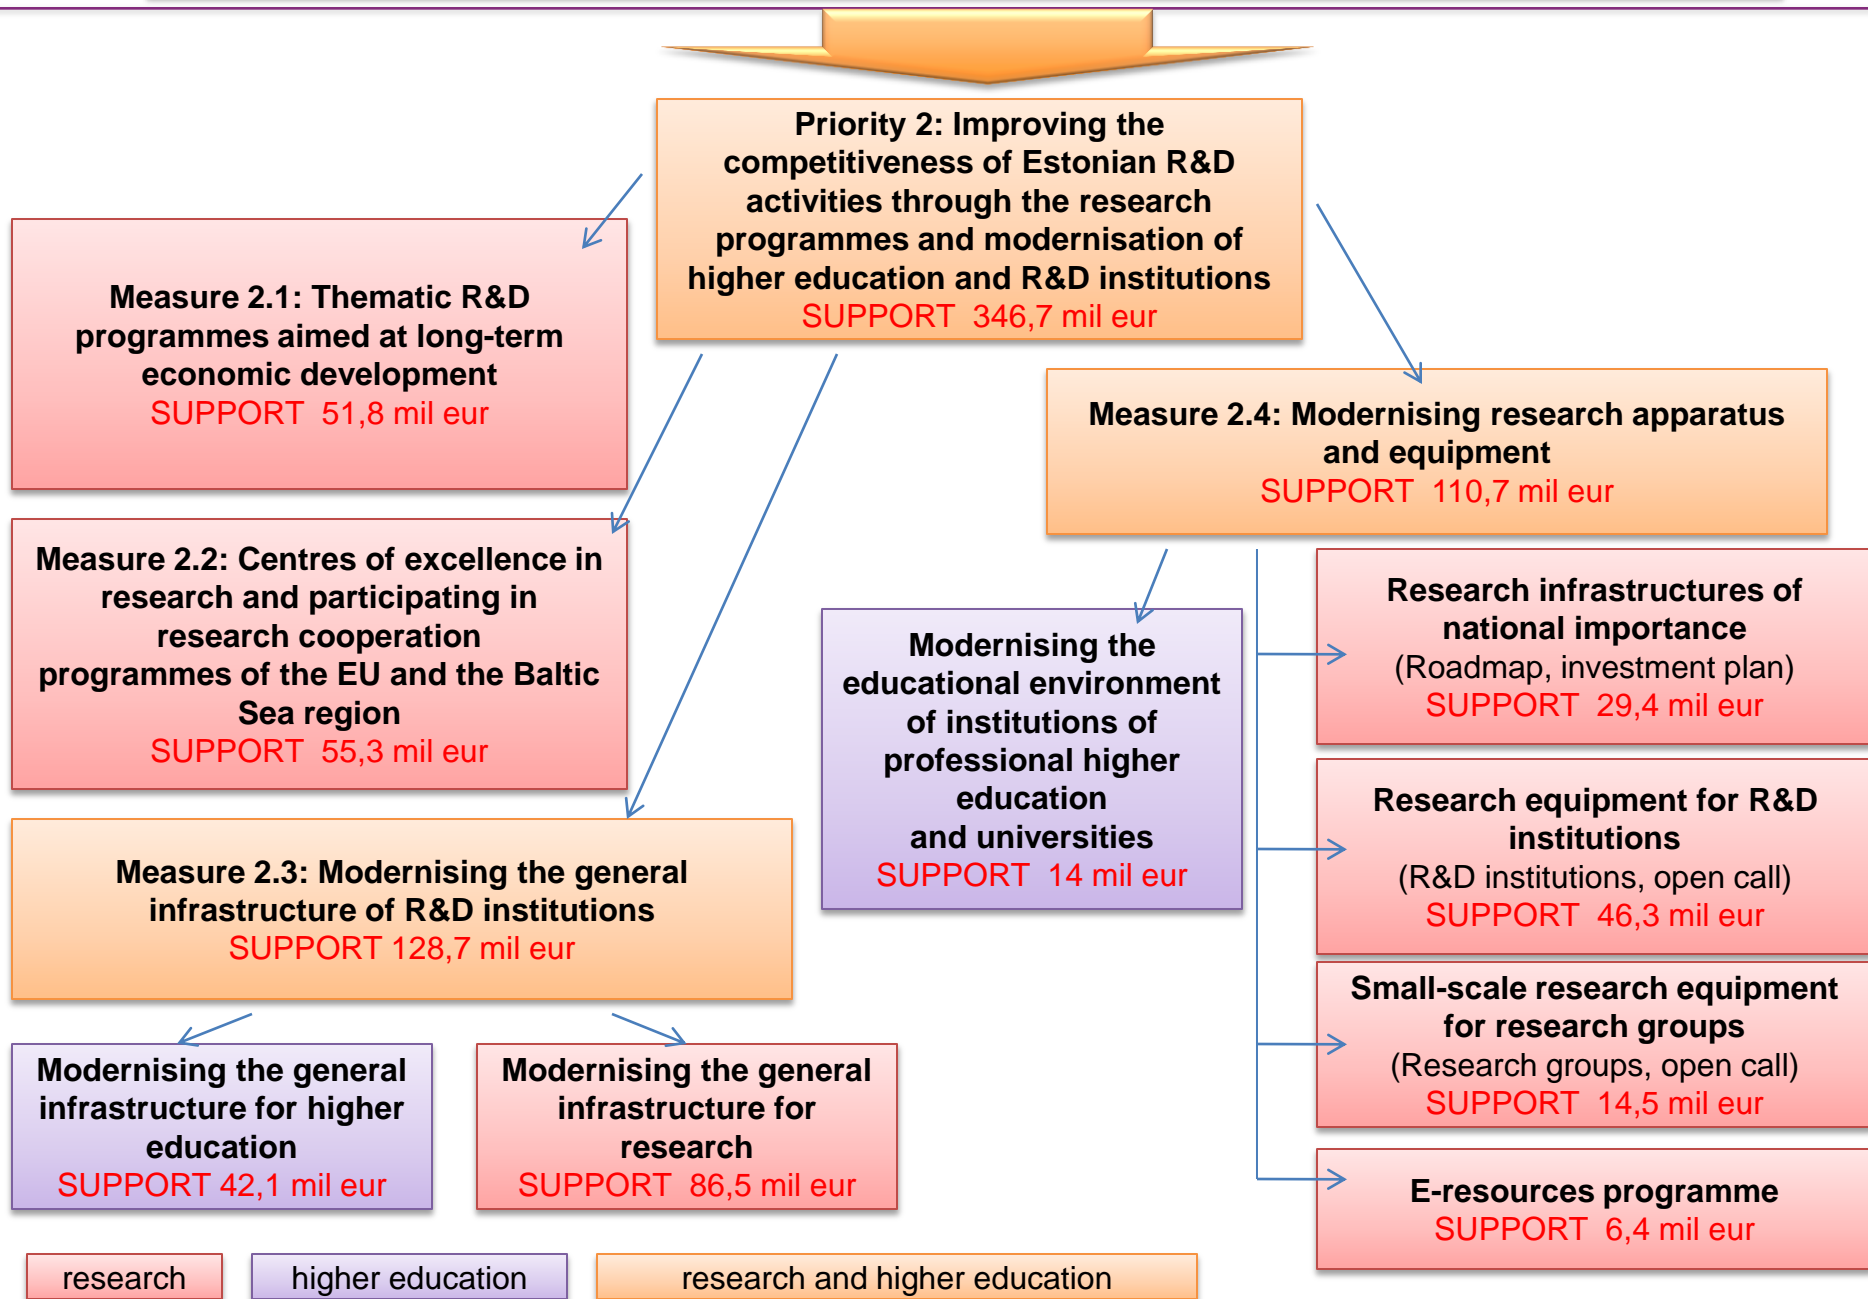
Priority 2: Improving the competitiveness of Estonian R&D activities through the research programmes and modernisation of higher education and R&D institutions
SUPPORT 346,7 mil eur

Measure 2.1: Thematic R&D programmes aimed at long-term economic development
SUPPORT 51,8 mil eur

Measure 2.2: Centres of excellence in research and participating in research cooperation programmes of the EU and the Baltic Sea region
SUPPORT 55,3 mil eur

Measure 2.3: Modernising the general infrastructure of R&D institutions
SUPPORT 128,7 mil eur

Modernising the general infrastructure for higher education
SUPPORT 42,1 mil eur

Modernising the general infrastructure for research
SUPPORT 86,5 mil eur

Measure 2.4: Modernising research apparatus and equipment
SUPPORT 110,7 mil eur

Modernising the educational environment of institutions of professional higher education and universities
SUPPORT 14 mil eur

Research infrastructures of national importance
(Roadmap, investment plan)
SUPPORT 29,4 mil eur

Research equipment for R&D institutions
(R&D institutions, open call)
SUPPORT 46,3 mil eur

Small-scale research equipment for research groups
(Research groups, open call)
SUPPORT 14,5 mil eur

E-resources programme
SUPPORT 6,4 mil eur

research
higher education
research and higher education